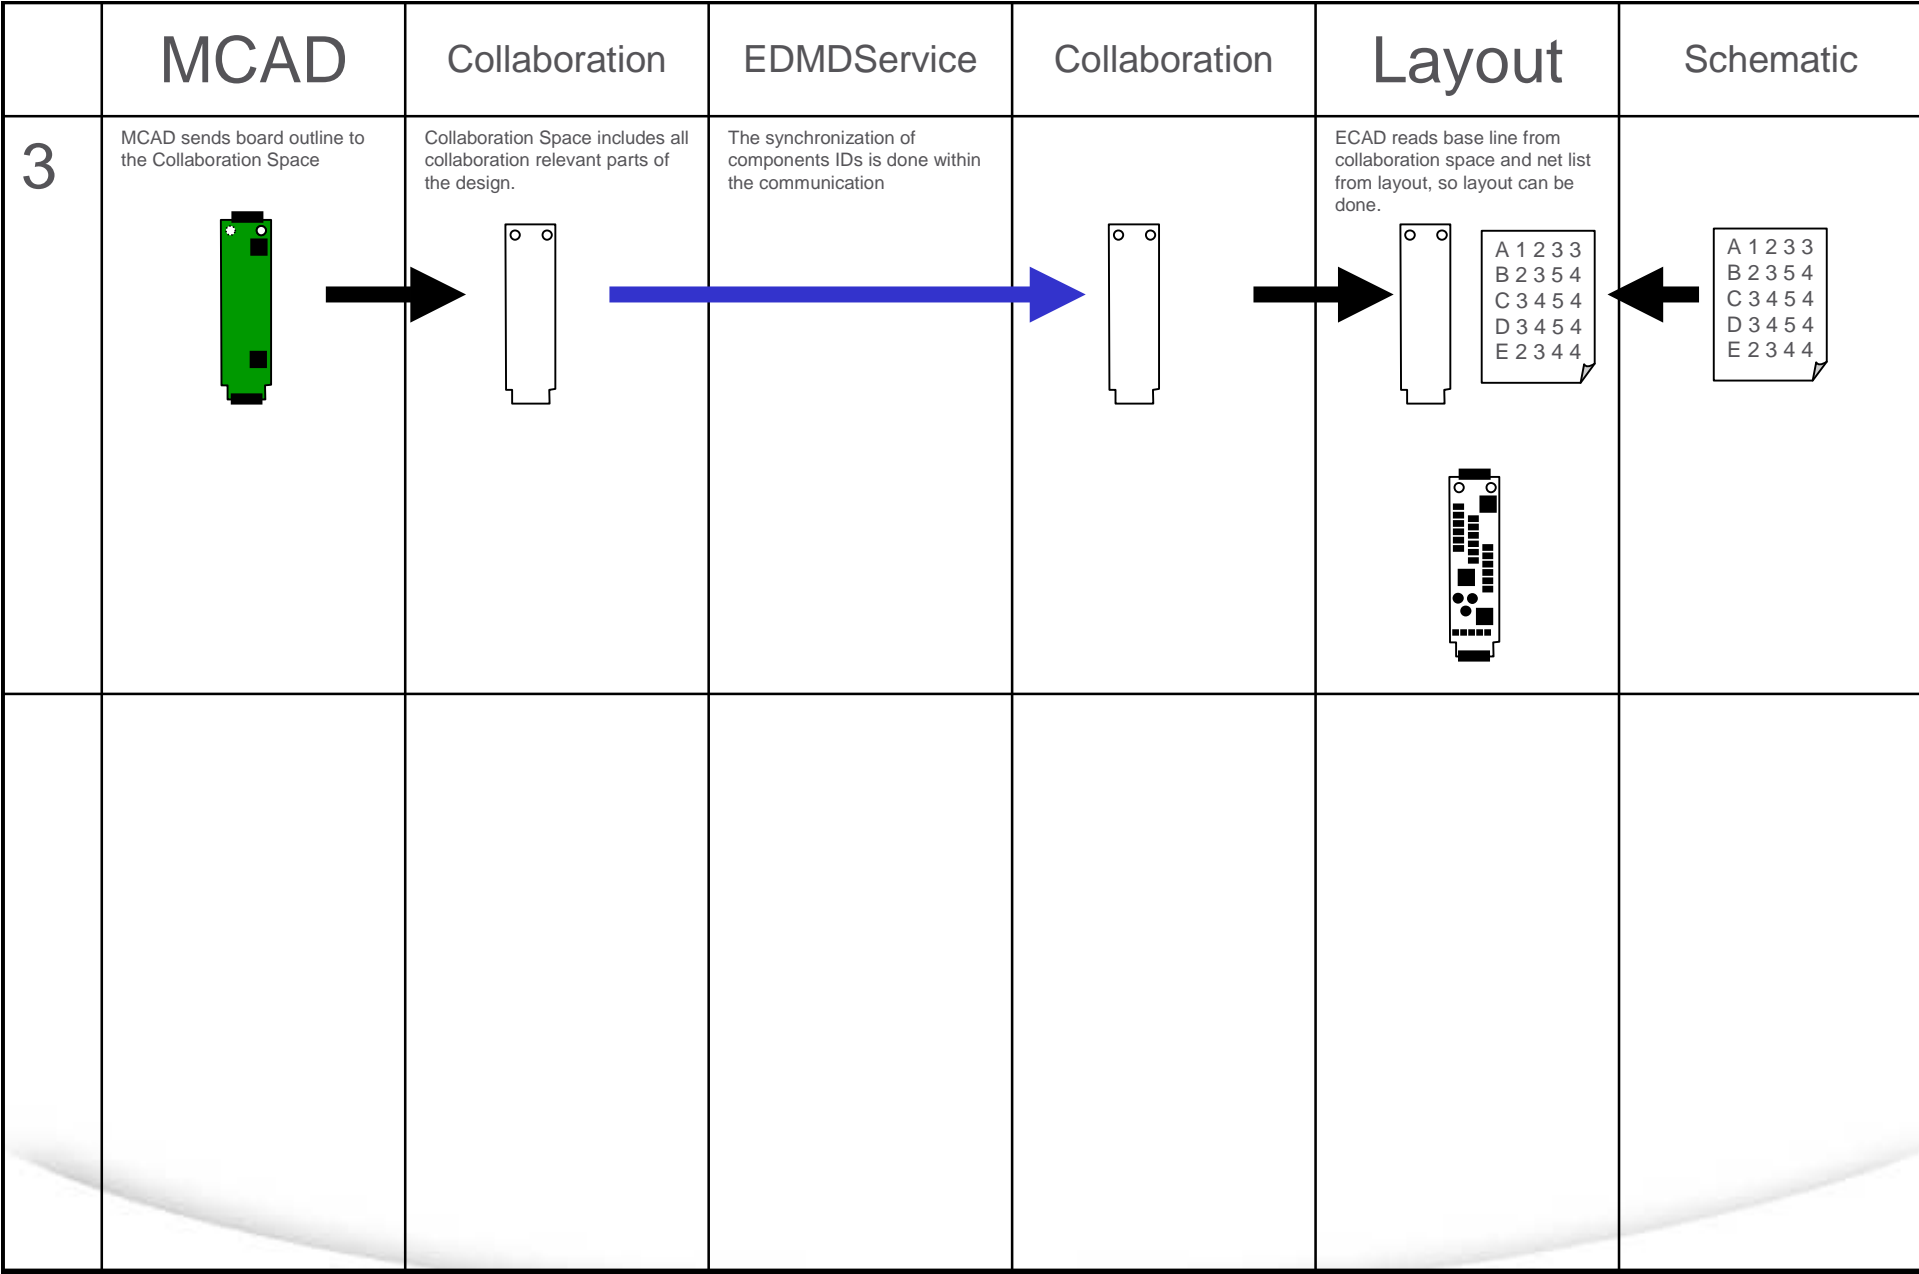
|   | MCAD | Collaboration | EDMDService | Collaboration | Layout | Schematic |
|---|---|---|---|---|---|---|
| 3 | MCAD sends board outline to the Collaboration Space | Collaboration Space includes all collaboration relevant parts of the design. | The synchronization of components IDs is done within the communication |   | ECAD reads base line from collaboration space and net list from layout, so layout can be done. A 1 2 3 3 B 2 3 5 4 C 3 4 5 4 D 3 4 5 4 E 2 3 4 4 | A 1 2 3 3 B 2 3 5 4 C 3 4 5 4 D 3 4 5 4 E 2 3 4 4 |
|   |   |   |   |   |   |   |